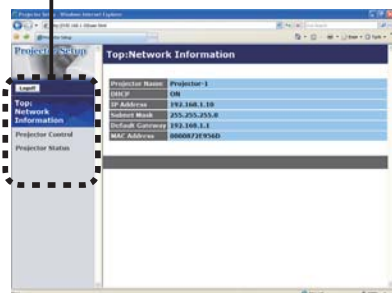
Projector Setup - Windows Internet Explorer

Projector Setup

Logoff

Top: Network Information

Projector Control

Projector Status

Top:Network Information

| Projector Name | Projector-1 |
|---|---|
| DHCP | ON |
| IP Address | 192.168.1.10 |
| Subnet Mask | 255.255.255.0 |
| Default Gateway | 192.168.1.1 |
| MAC Address | 0000872E956D |